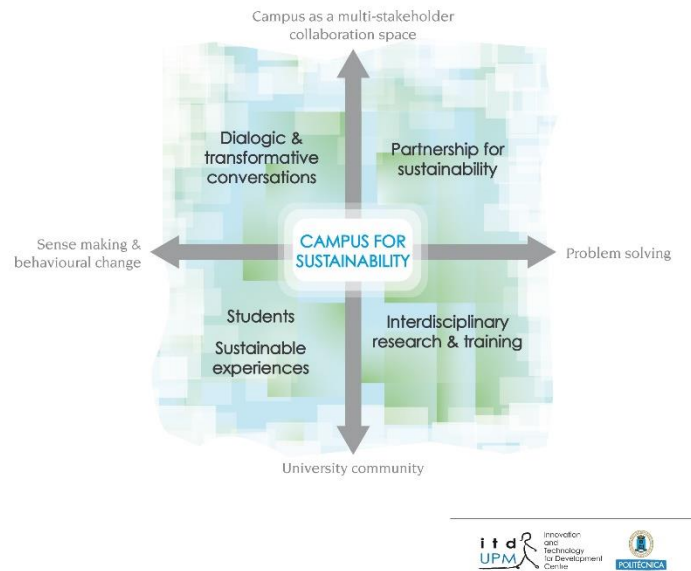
Campus as a multi-stakeholder collaboration space

Dialogic & transformative conversations

Partnership for sustainability

Sense making & behavioural change

CAMPUS FOR SUSTAINABILITY

Problem solving

Students

Sustainable experiences

Interdisciplinary research & training

University community

itd UPM

Innovation and Technology for Development Centre

POLITÉCNICA